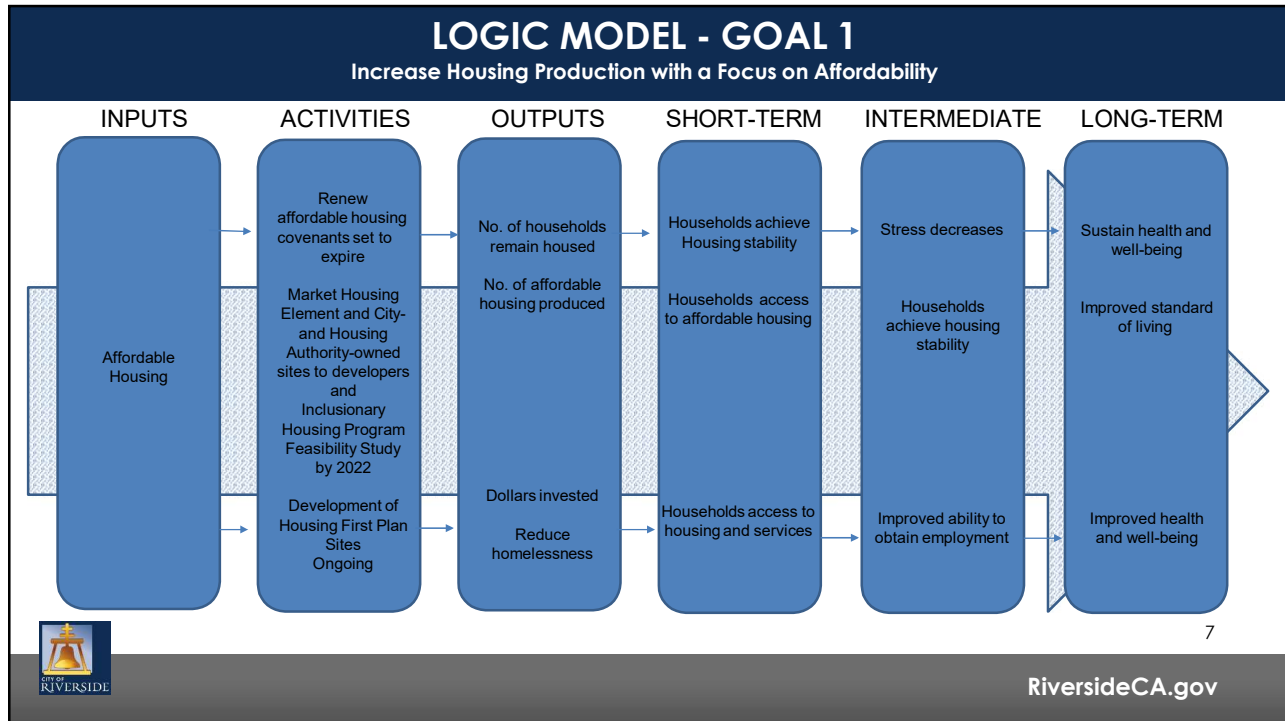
LOGIC MODEL - GOAL 1

Increase Housing Production with a Focus on Affordability

INPUTS

Affordable Housing

ACTIVITIES

Renew affordable housing covenants set to expire

Market Housing Element and City- and Housing Authority-owned sites to developers and Inclusionary Housing Program Feasibility Study by 2022

Development of Housing First Plan Sites Ongoing

OUTPUTS

No. of households remain housed

No. of affordable housing produced

Dollars invested

Reduce homelessness

SHORT-TERM

Households achieve Housing stability

Households access to affordable housing

Households access to housing and services

INTERMEDIATE

Stress decreases

Households achieve housing stability

Improved ability to obtain employment

LONG-TERM

Sustain health and well-being

Improved standard of living

Improved health and well-being

7

CITY OF RIVERSIDE

RiversideCA.gov